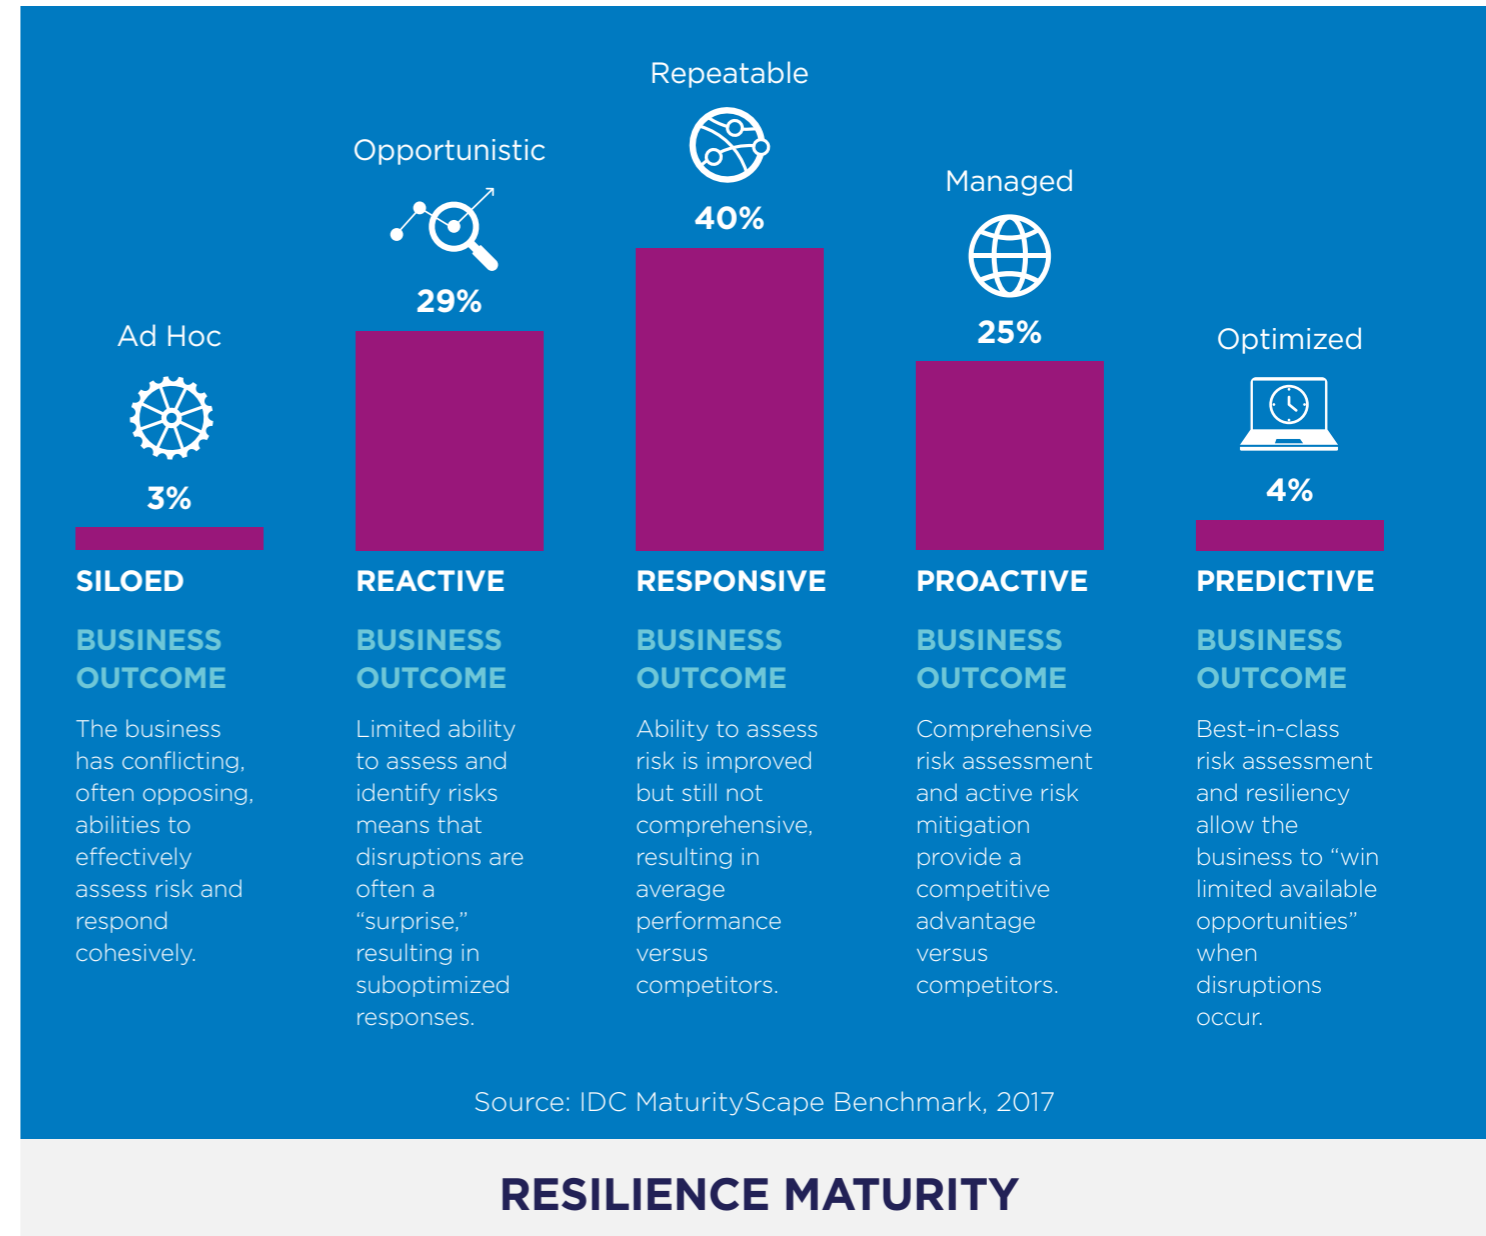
Ad Hoc

3%

SILOED

BUSINESS OUTCOME

The business has conflicting, often opposing, abilities to effectively assess risk and respond cohesively.

Opportunistic

29%

REACTIVE

BUSINESS OUTCOME

Limited ability to assess and identify risks means that disruptions are often a "surprise," resulting in suboptimized responses.

Repeatable

40%

RESPONSIVE

BUSINESS OUTCOME

Ability to assess risk is improved but still not comprehensive, resulting in average performance versus competitors.

Managed

25%

PROACTIVE

BUSINESS OUTCOME

Comprehensive risk assessment and active risk mitigation provide a competitive advantage versus competitors.

Optimized

4%

PREDICTIVE

BUSINESS OUTCOME

Best-in-class risk assessment and resiliency allow the business to "win limited available opportunities" when disruptions occur.

Source: IDC MaturityScape Benchmark, 2017

RESILIENCE MATURITY